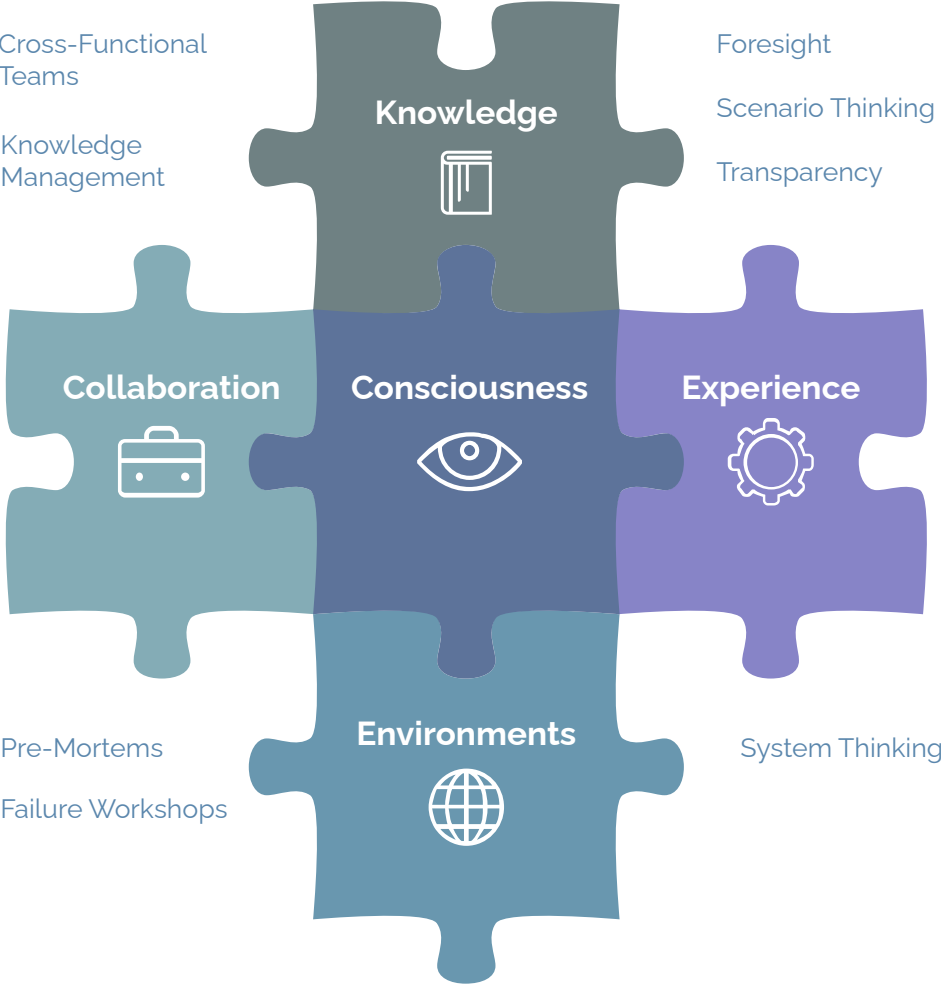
Cross-Functional Teams

Knowledge Management

Knowledge

Foresight

Scenario Thinking

Transparency

Collaboration

Consciousness

Experience

Environments

Pre-Mortems

Failure Workshops

System Thinking